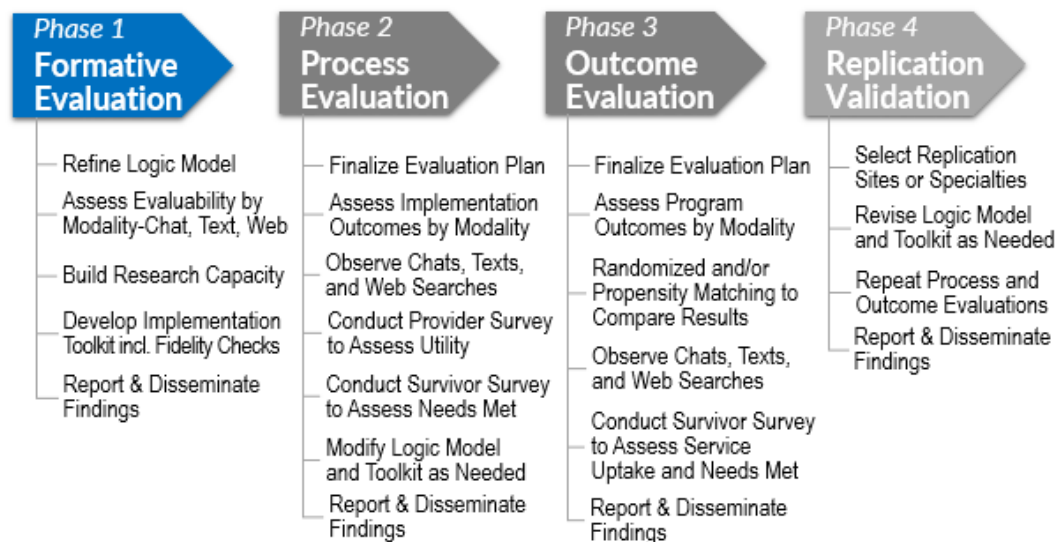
Phase 1
Formative Evaluation

Refine Logic Model

Assess Evaluability by Modality-Chat, Text, Web

Build Research Capacity

Develop Implementation Toolkit incl. Fidelity Checks

Report & Disseminate Findings

Phase 2
Process Evaluation

Finalize Evaluation Plan

Assess Implementation Outcomes by Modality

Observe Chats, Texts, and Web Searches

Conduct Provider Survey to Assess Utility

Conduct Survivor Survey to Assess Needs Met

Modify Logic Model and Toolkit as Needed

Report & Disseminate Findings

Phase 3
Outcome Evaluation

Finalize Evaluation Plan

Assess Program Outcomes by Modality

Randomized and/or Propensity Matching to Compare Results

Observe Chats, Texts, and Web Searches

Conduct Survivor Survey to Assess Service Uptake and Needs Met

Report & Disseminate Findings

Phase 4
Replication Validation

Select Replication Sites or Specialties

Revise Logic Model and Toolkit as Needed

Repeat Process and Outcome Evaluations

Report & Disseminate Findings